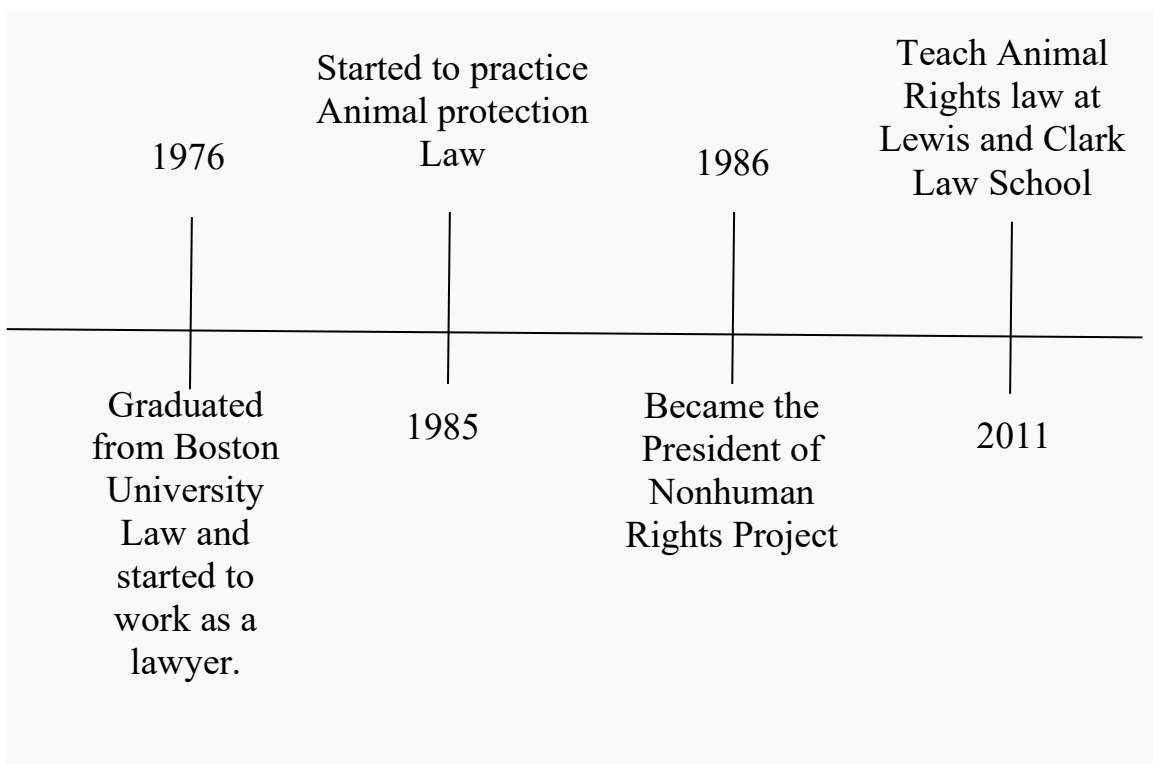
1976

Graduated from Boston University Law and started to work as a lawyer.

Started to practice Animal protection Law

1985

1986

Became the President of Nonhuman Rights Project

Teach Animal Rights law at Lewis and Clark Law School

2011